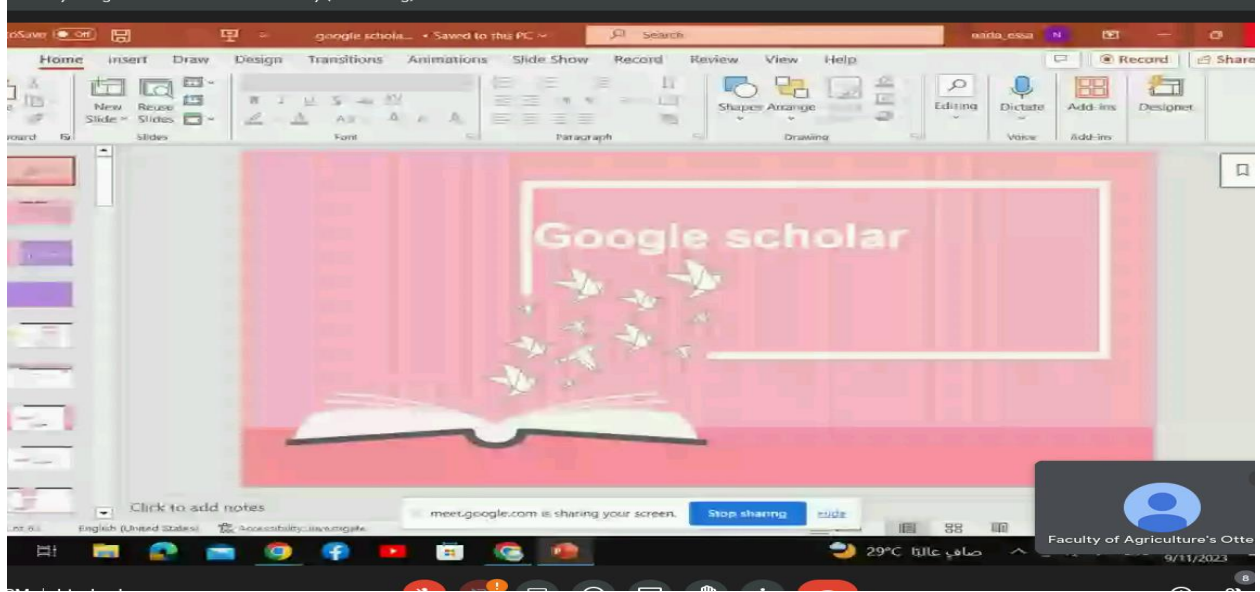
oSave Off
google schola... • Saved to this PC
Search
nada_essa N
Home Insert Draw Design Transitions Animations Slide Show Record Review View Help
Record Share
New Slide Reuse Slides
Slides
Font
Paragraph
Shapes Arrange
Drawing
Editing
Dictate
Voice
Add-ins
Add-ins
Designer

Google scholar

Click to add notes
English (United States) Accessibility: Investigate
meet.google.com is sharing your screen. Stop sharing Hide
29°C صافٍ غالبًا
Faculty of Agriculture's Otte
9/11/2023